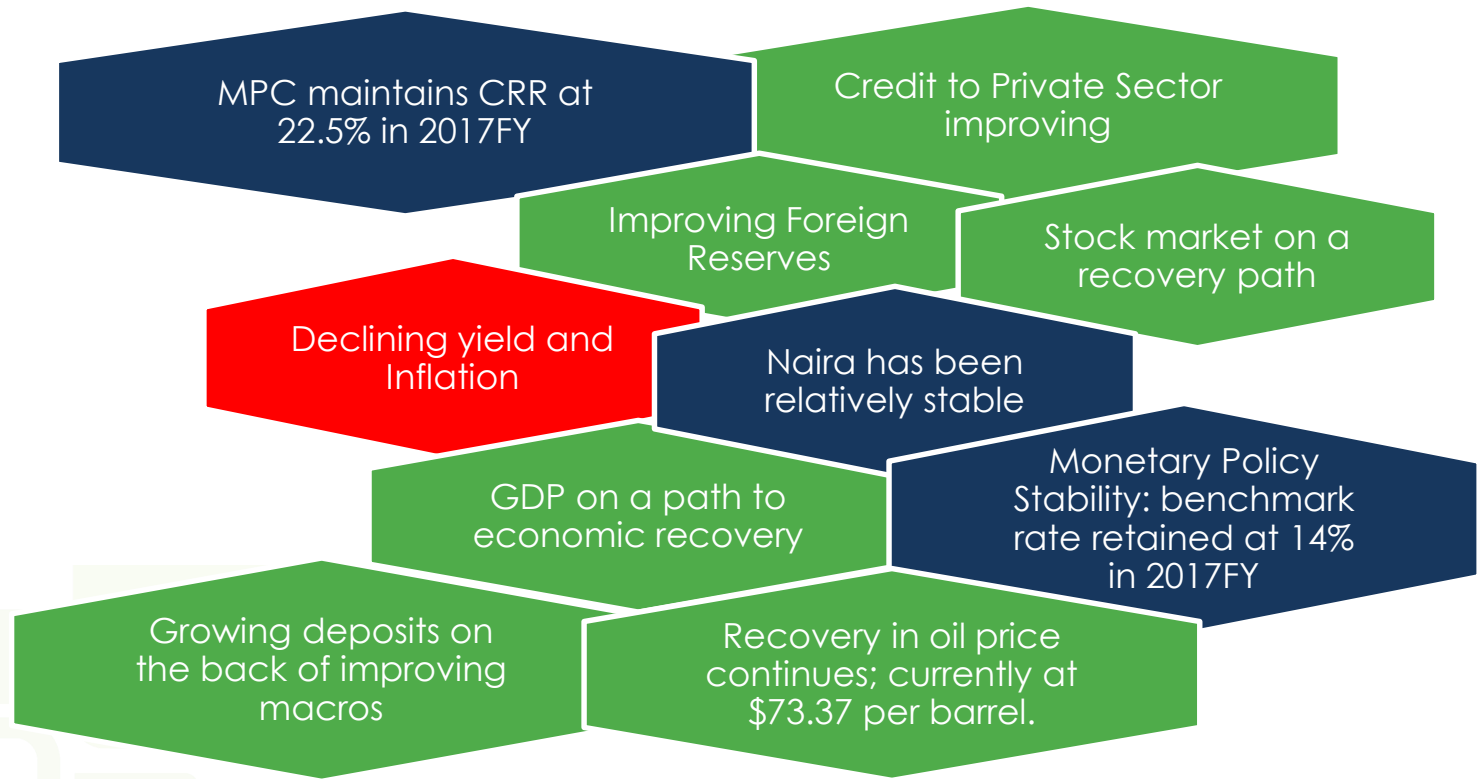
MPC maintains CRR at 22.5% in 2017FY

Credit to Private Sector improving

Improving Foreign Reserves

Stock market on a recovery path

Declining yield and Inflation

Naira has been relatively stable

GDP on a path to economic recovery

Monetary Policy Stability: benchmark rate retained at 14% in 2017FY

Growing deposits on the back of improving macros

Recovery in oil price continues; currently at \$73.37 per barrel.